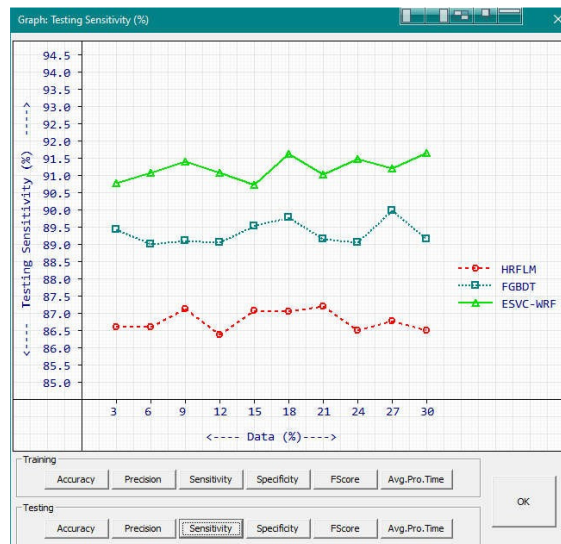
Graph: Testing Sensitivity (%)

<---- Testing Sensitivity (%) ---->

94.5
94.0
93.5
93.0
92.5
92.0
91.5
91.0
90.5
90.0
89.5
89.0
88.5
88.0
87.5
87.0
86.5
86.0
85.5
85.0

3 6 9 12 15 18 21 24 27 30

<---- Data (%)---->

HRFLM
FGBDT
ESVC-WRF

Training
Accuracy Precision Sensitivity Specificity FScore Avg.Pro.Time

Testing
Accuracy Precision Sensitivity Specificity FScore Avg.Pro.Time

OK